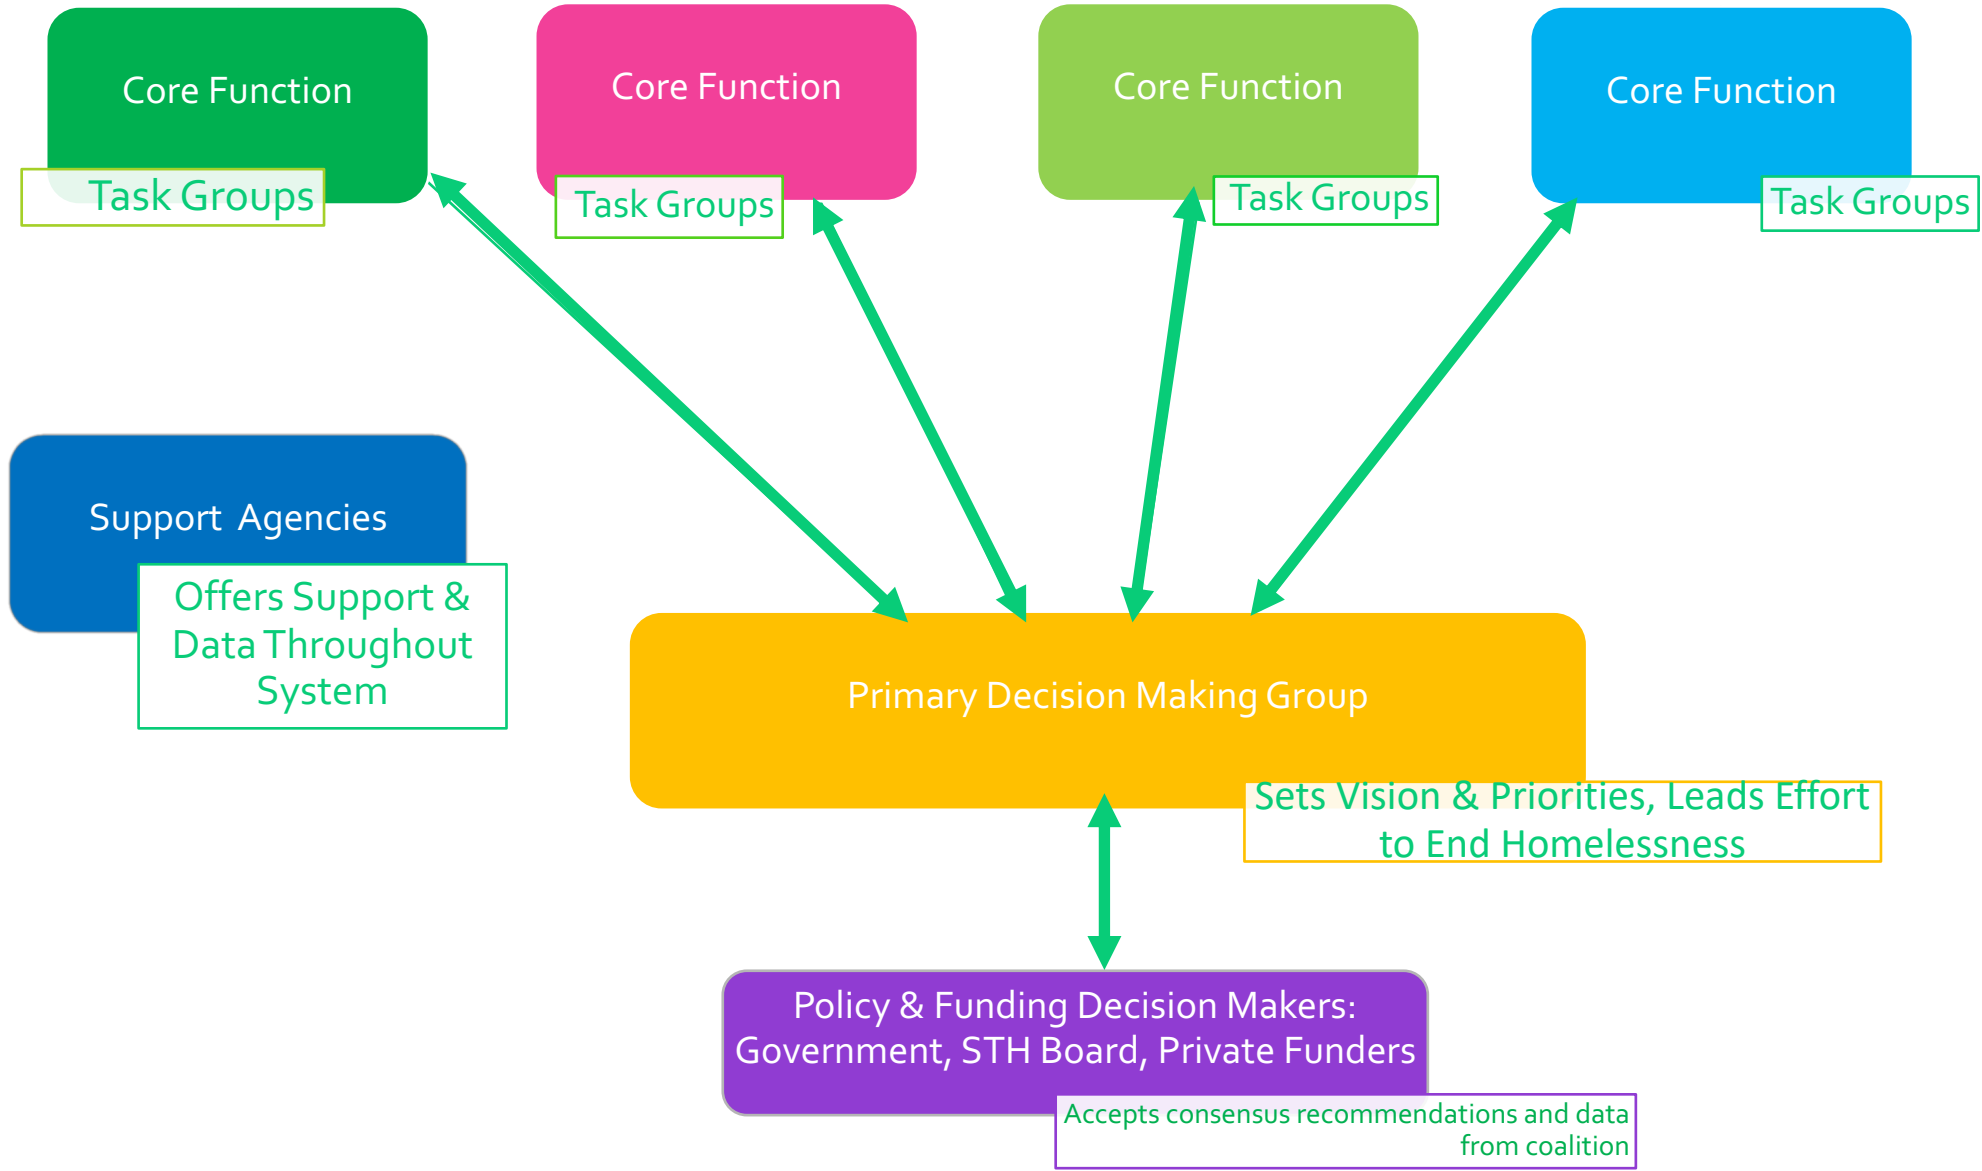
Core Function

Task Groups

Core Function

Task Groups

Core Function

Task Groups

Core Function

Task Groups

Support Agencies

Offers Support & Data Throughout System

Primary Decision Making Group

Sets Vision & Priorities, Leads Effort to End Homelessness

Policy & Funding Decision Makers: Government, STH Board, Private Funders

Accepts consensus recommendations and data from coalition